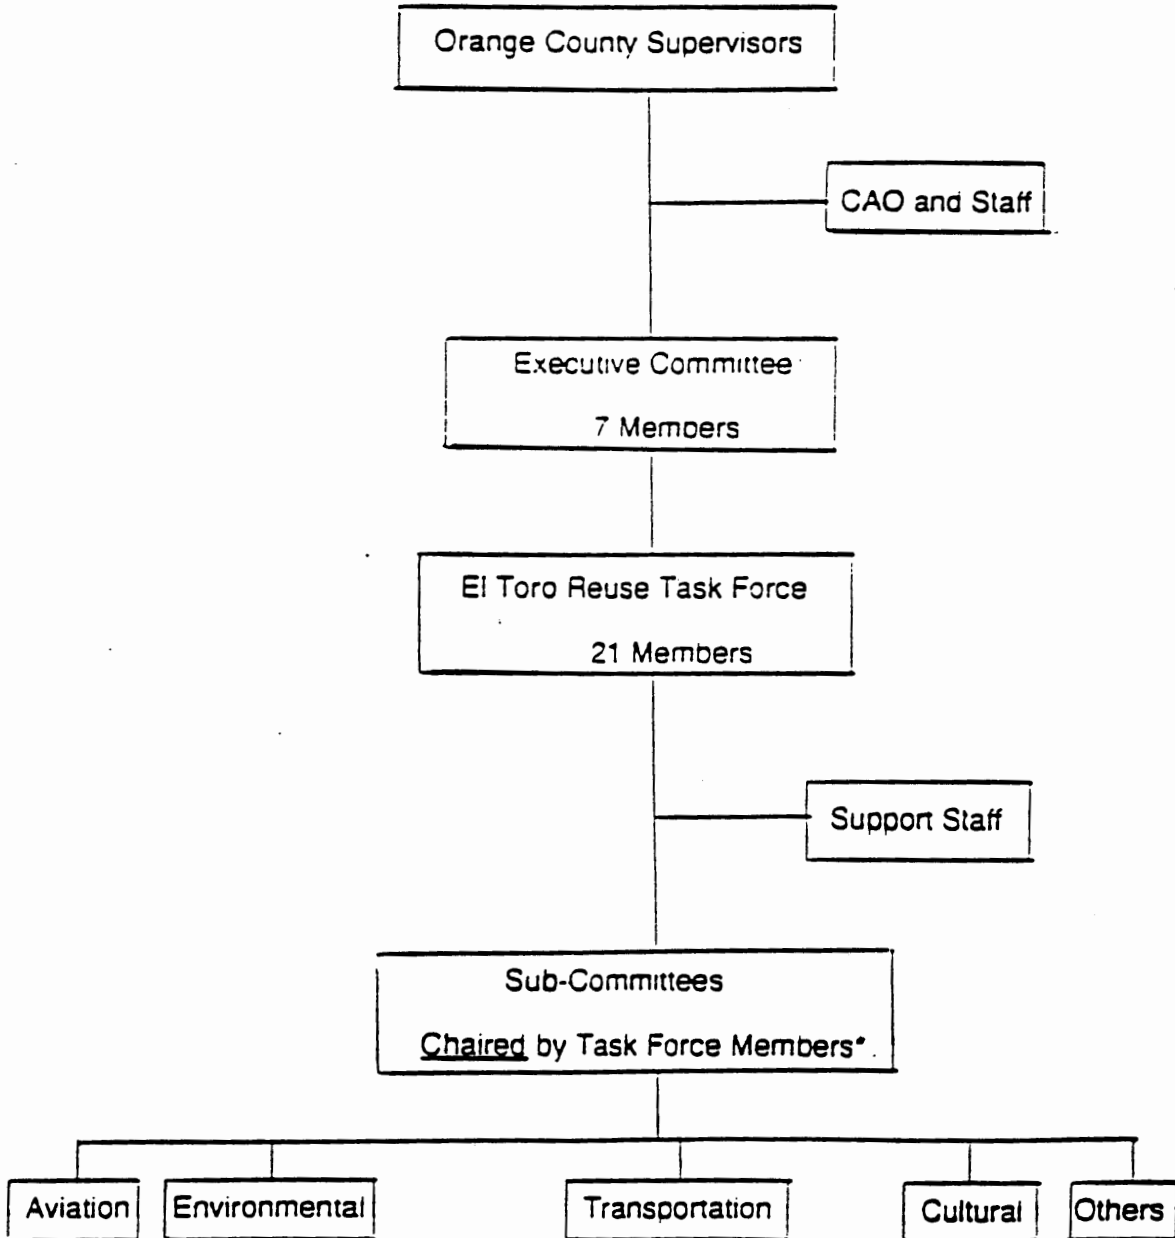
Orange County Supervisors

CAO and Staff

Executive Committee

7 Members

El Toro Reuse Task Force

21 Members

Support Staff

Sub-Committees

Chaired by Task Force Members*

Aviation

Environmental

Transportation

Cultural

Others